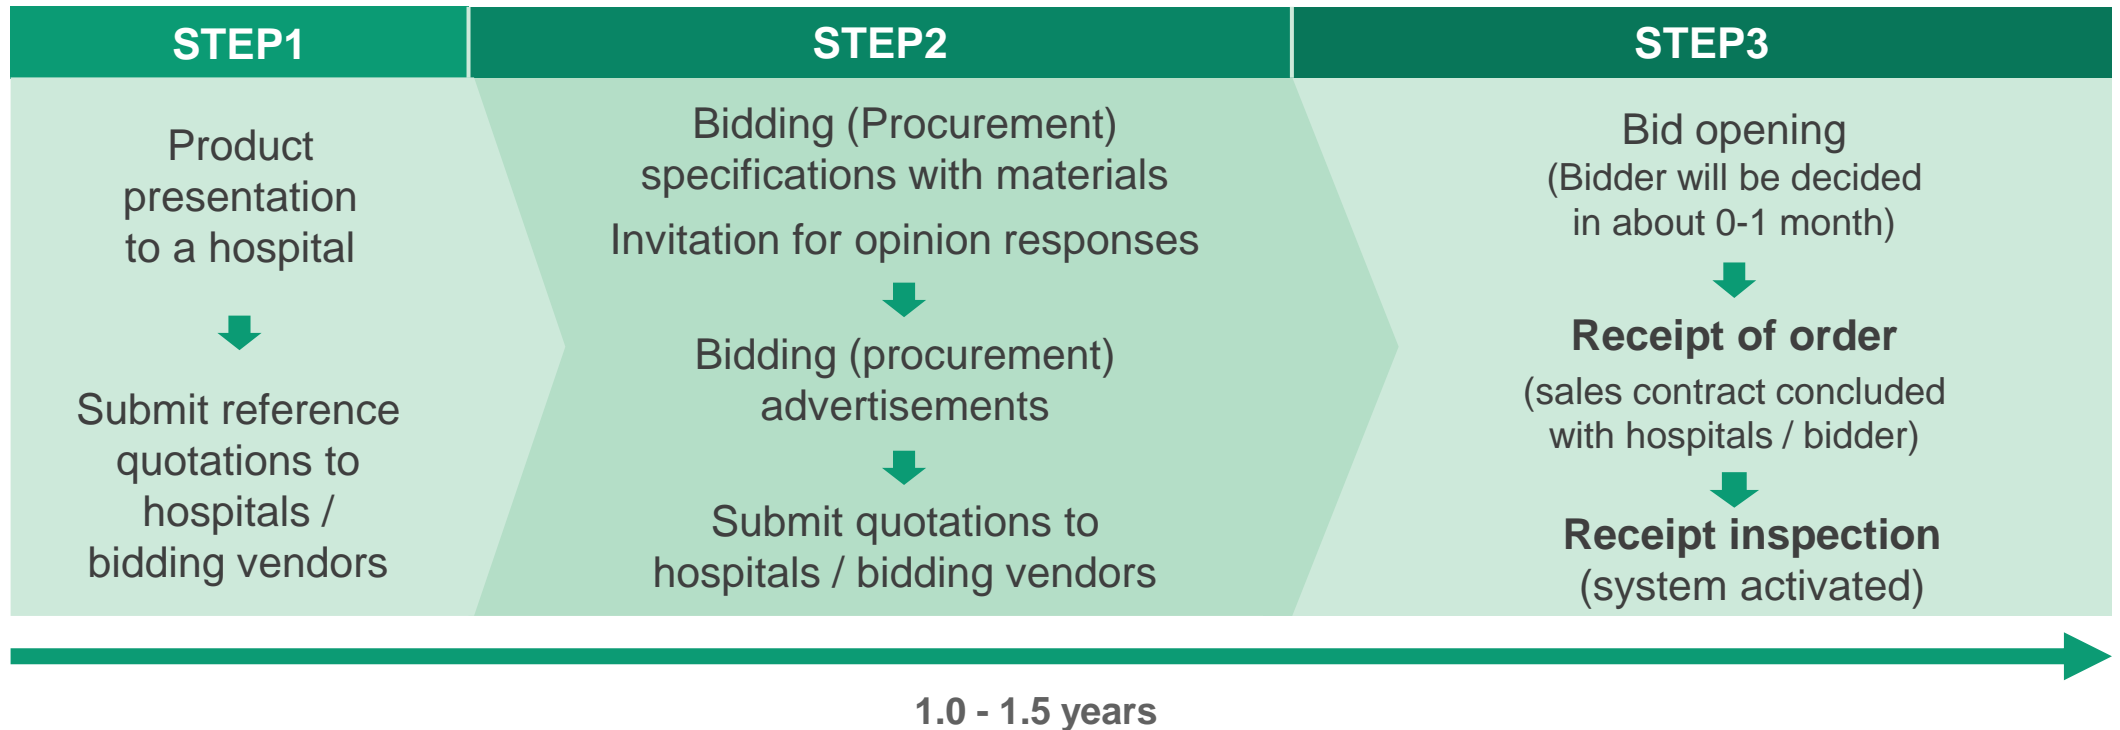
STEP1

Product presentation to a hospital

Submit reference quotations to hospitals / bidding vendors

STEP2

Bidding (Procurement) specifications with materials

Invitation for opinion responses

Bidding (procurement) advertisements

Submit quotations to hospitals / bidding vendors

STEP3

Bid opening
(Bidder will be decided in about 0-1 month)

Receipt of order
(sales contract concluded with hospitals / bidder)

Receipt inspection
(system activated)

1.0 - 1.5 years